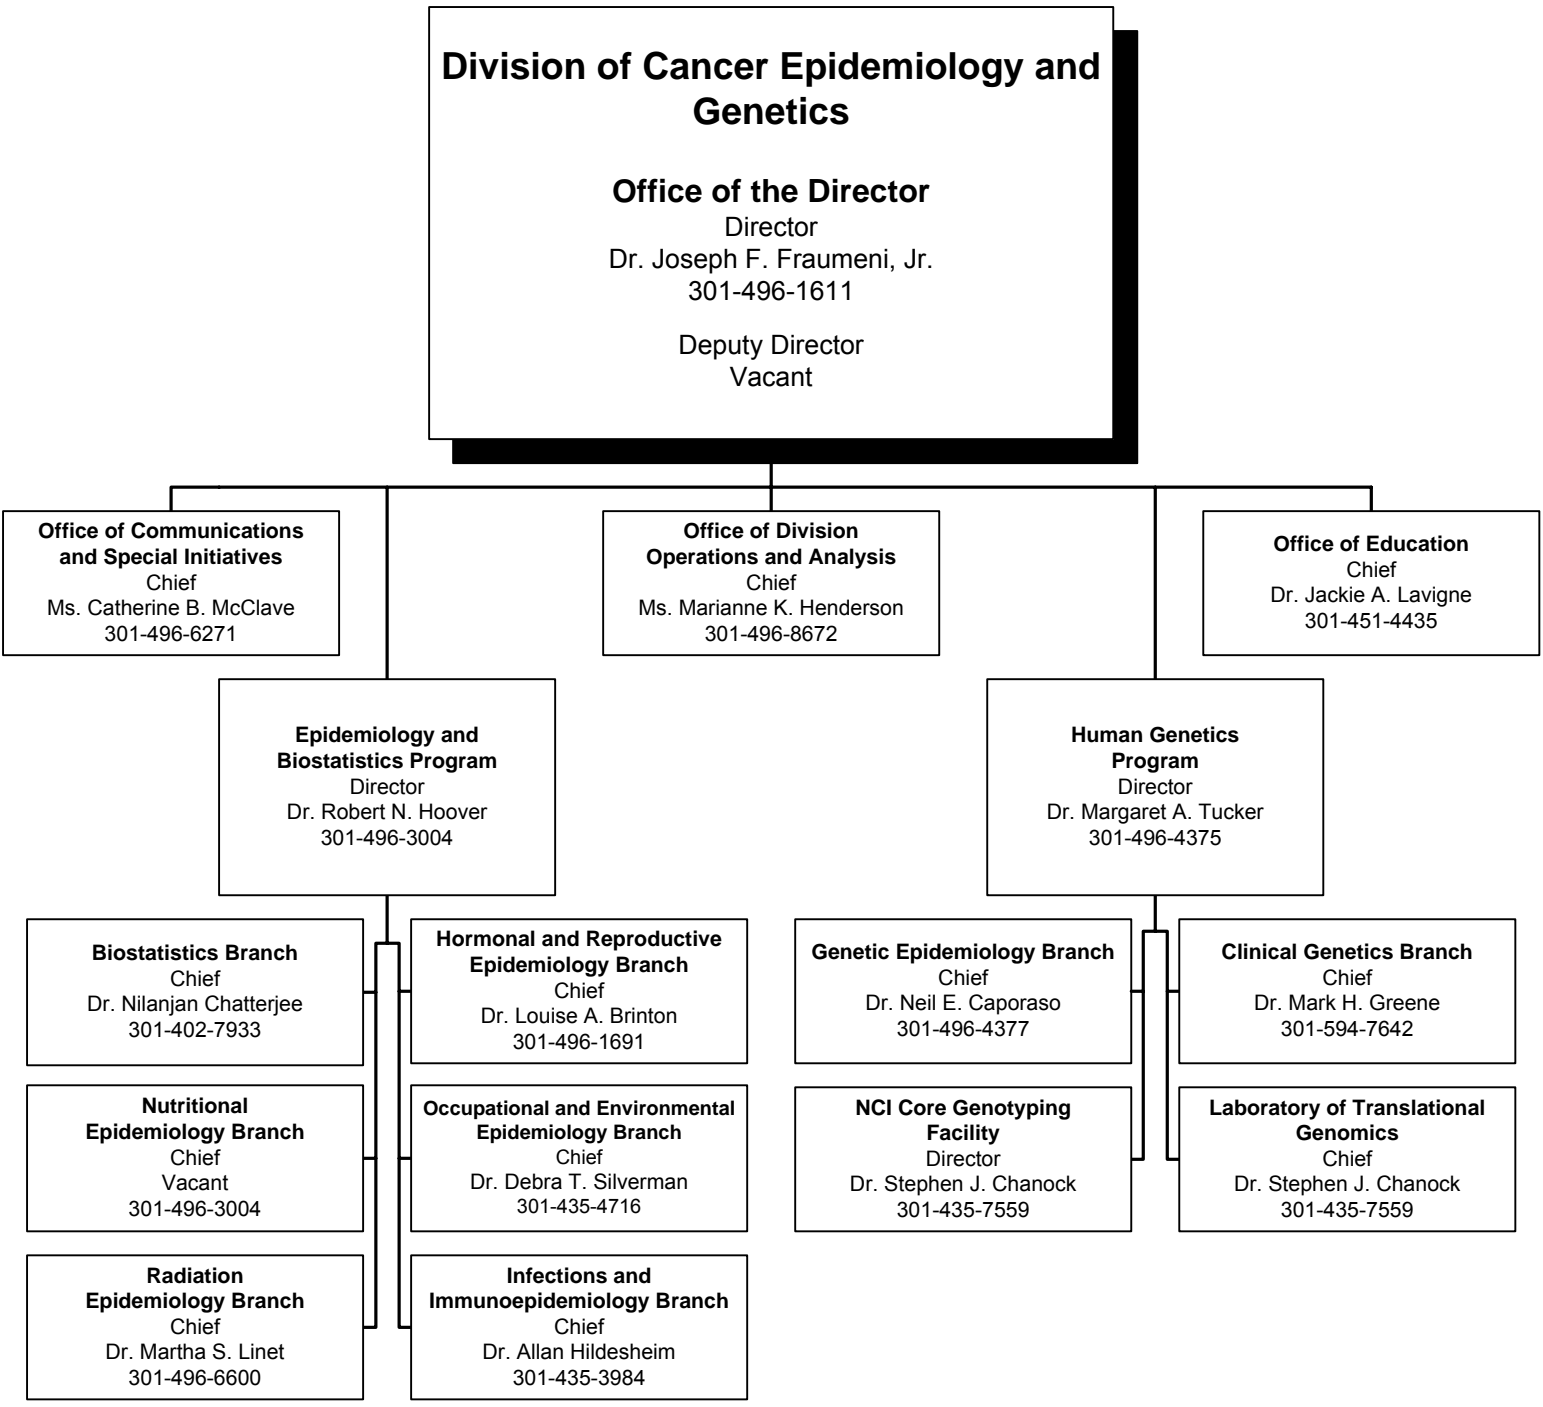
Division of Cancer Epidemiology and Genetics

Office of the Director
Director
Dr. Joseph F. Fraumeni, Jr.
301-496-1611

Deputy Director
Vacant

Office of Communications and Special Initiatives
Chief
Ms. Catherine B. McClave
301-496-6271

Office of Division Operations and Analysis
Chief
Ms. Marianne K. Henderson
301-496-8672

Office of Education
Chief
Dr. Jackie A. Lavigne
301-451-4435

Epidemiology and Biostatistics Program
Director
Dr. Robert N. Hoover
301-496-3004

Human Genetics Program
Director
Dr. Margaret A. Tucker
301-496-4375

Biostatistics Branch
Chief
Dr. Nilanjan Chatterjee
301-402-7933

Hormonal and Reproductive Epidemiology Branch
Chief
Dr. Louise A. Brinton
301-496-1691

Nutritional Epidemiology Branch
Chief
Vacant
301-496-3004

Occupational and Environmental Epidemiology Branch
Chief
Dr. Debra T. Silverman
301-435-4716

Radiation Epidemiology Branch
Chief
Dr. Martha S. Linet
301-496-6600

Infections and Immunoepidemiology Branch
Chief
Dr. Allan Hildesheim
301-435-3984

Genetic Epidemiology Branch
Chief
Dr. Neil E. Caporaso
301-496-4377

Clinical Genetics Branch
Chief
Dr. Mark H. Greene
301-594-7642

NCI Core Genotyping Facility
Director
Dr. Stephen J. Chanock
301-435-7559

Laboratory of Translational Genomics
Chief
Dr. Stephen J. Chanock
301-435-7559